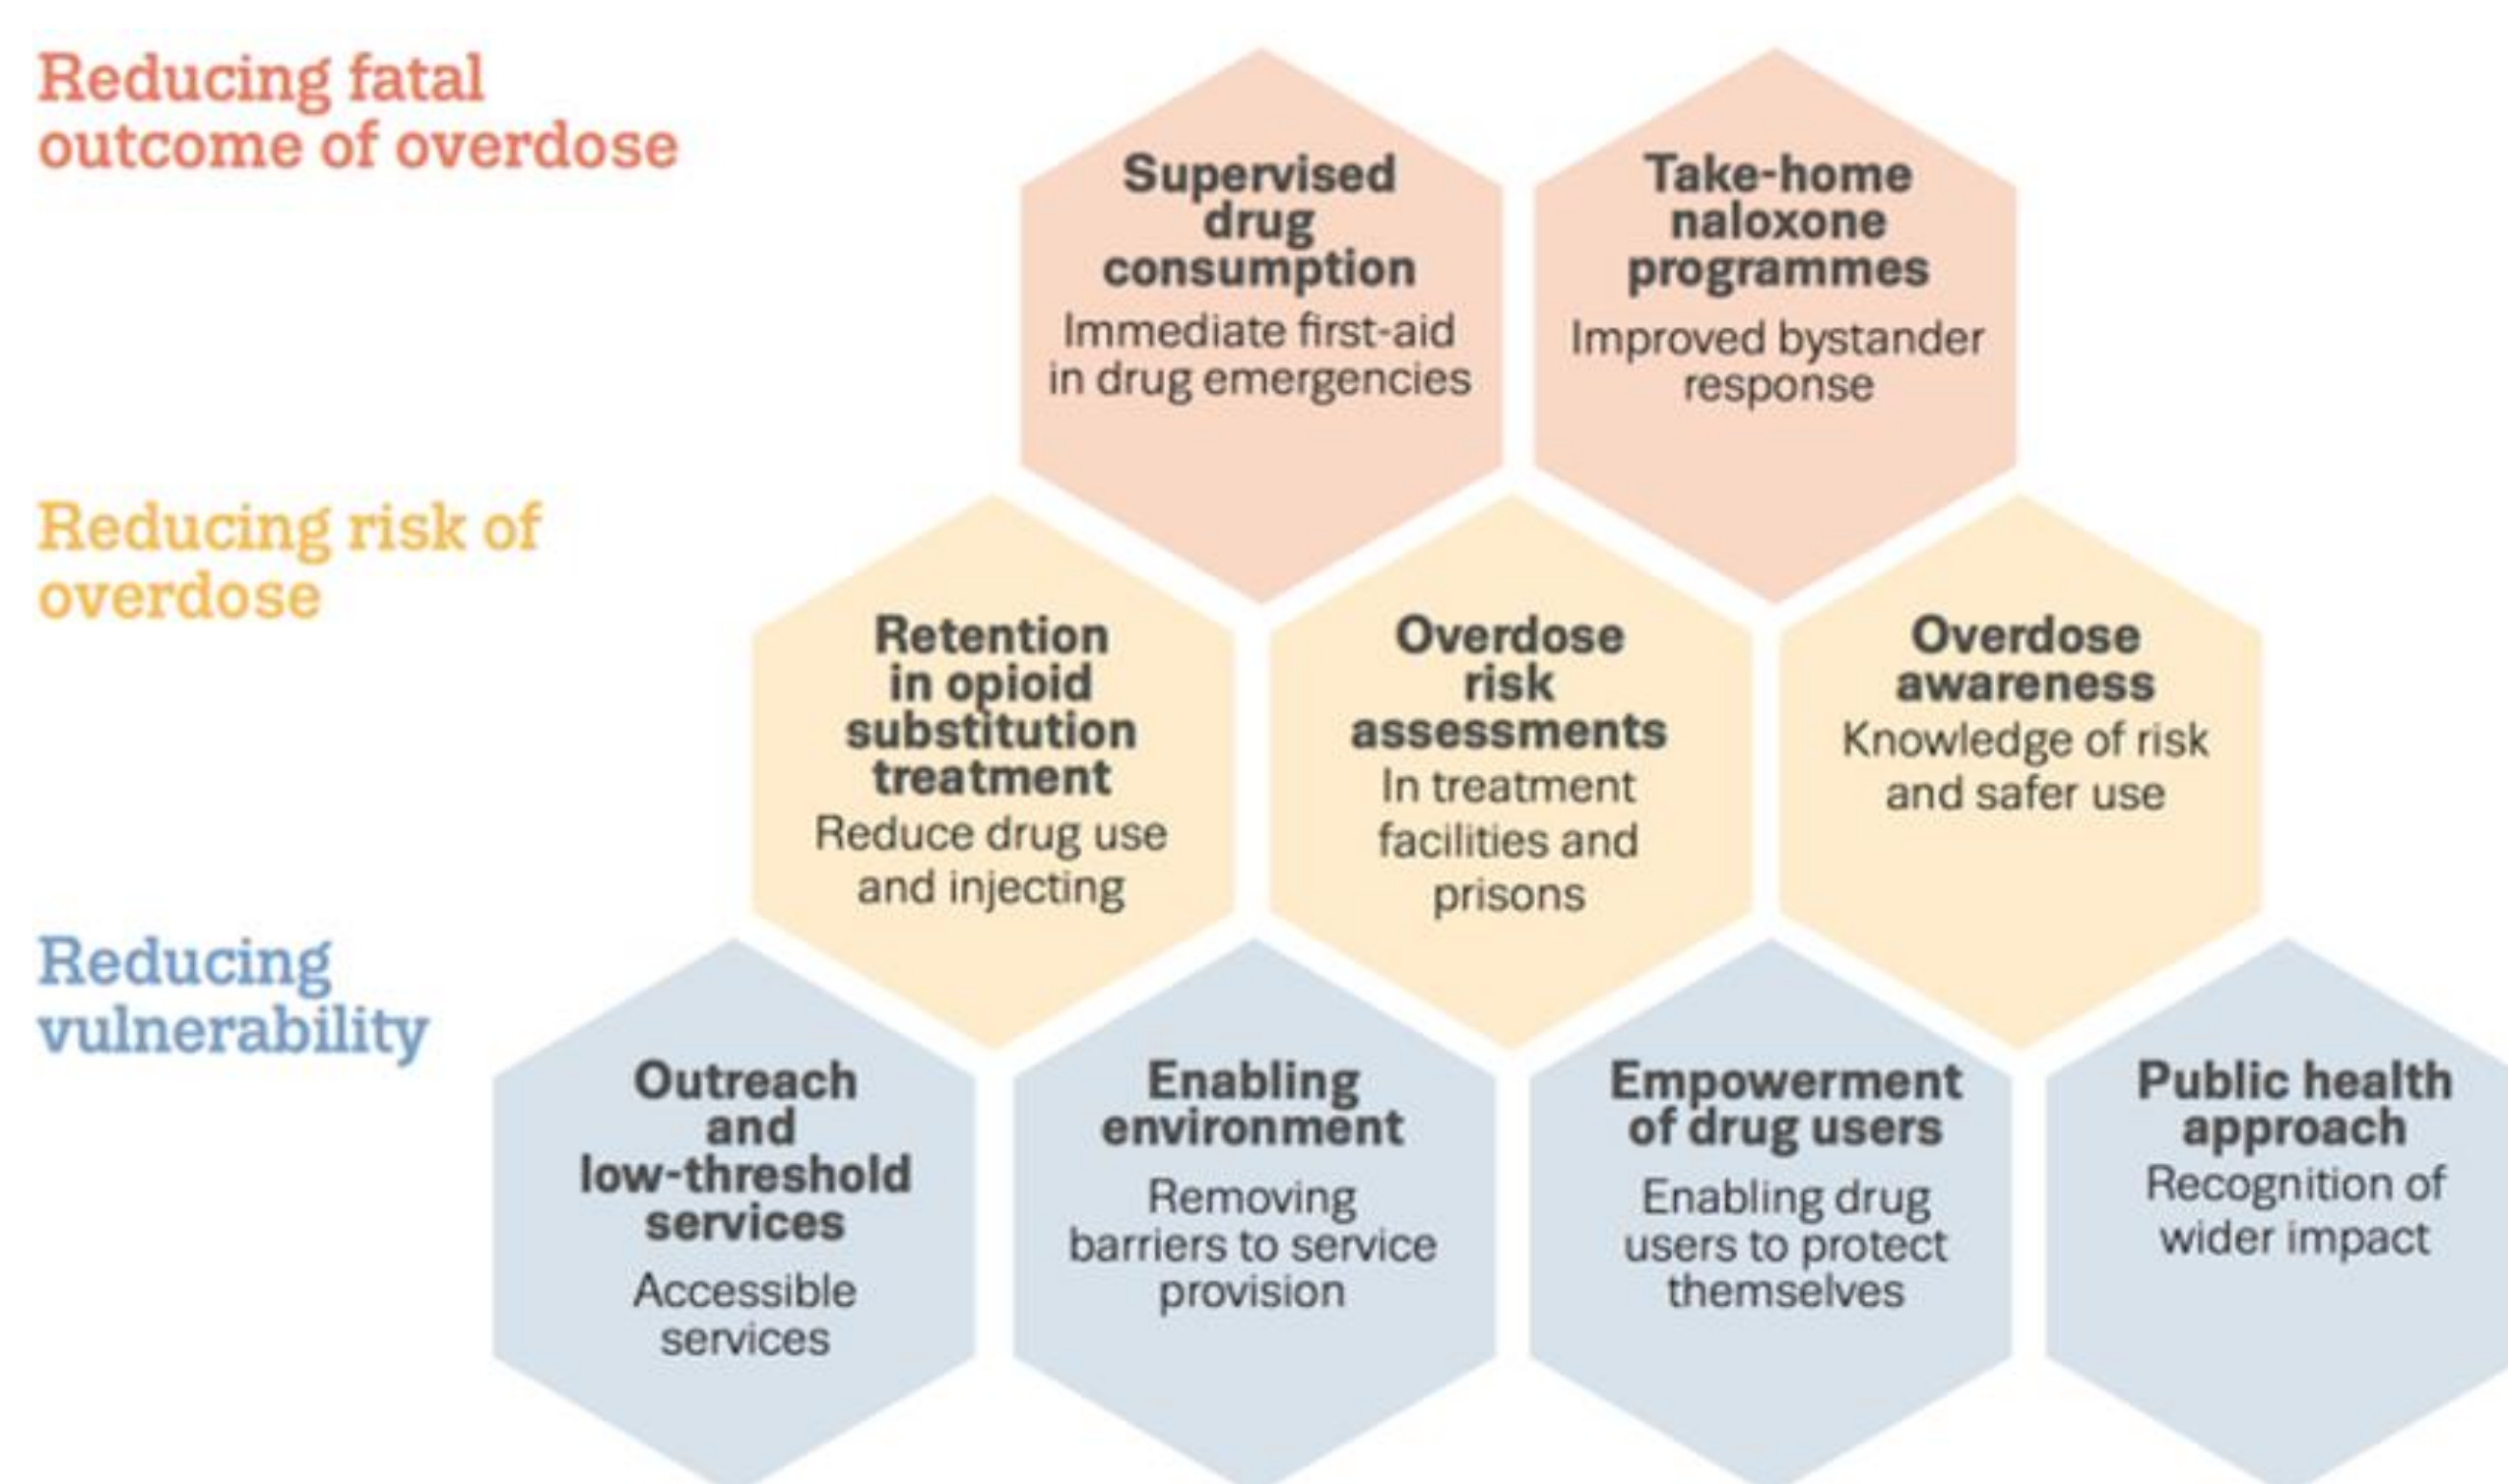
Reducing fatal outcome of overdose

Supervised drug consumption
Immediate first-aid in drug emergencies

Take-home naloxone programmes
Improved bystander response

Reducing risk of overdose

Retention in opioid substitution treatment
Reduce drug use and injecting

Overdose risk assessments
In treatment facilities and prisons

Overdose awareness
Knowledge of risk and safer use

Reducing vulnerability

Outreach and low-threshold services
Accessible services

Enabling environment
Removing barriers to service provision

Empowerment of drug users
Enabling drug users to protect themselves

Public health approach
Recognition of wider impact